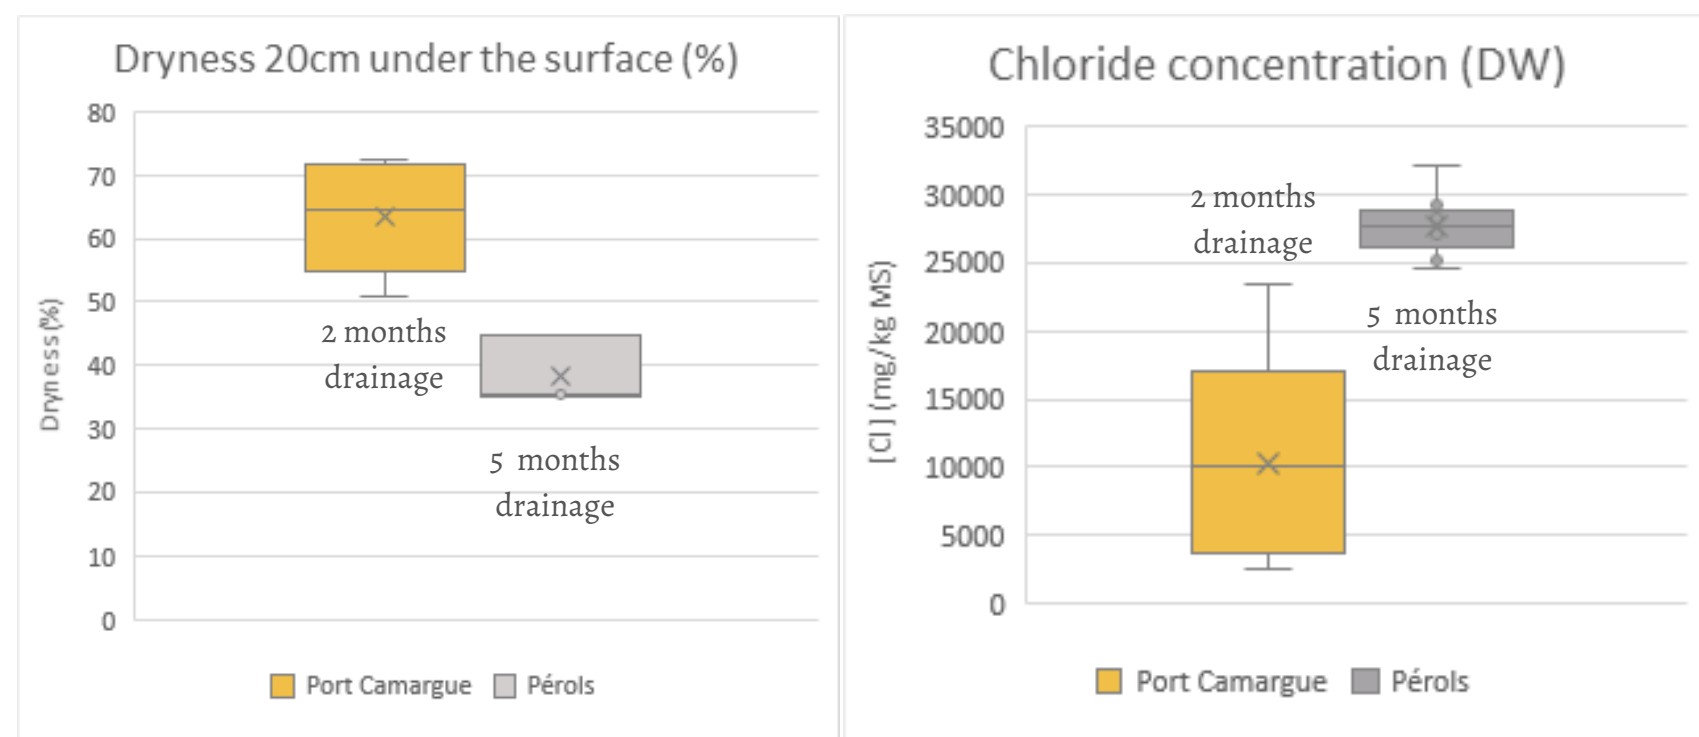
Dryness 20cm under the surface (%)

80
70
60
50
40
30
20
10
0

Dryness (%)

2 months drainage

5 months drainage

Port Camargue Pérols

Chloride concentration (DW)

35000
30000
25000
20000
15000
10000
5000
0

[Cl] (mg/kg MS)

2 months drainage

5 months drainage

Port Camargue Pérols